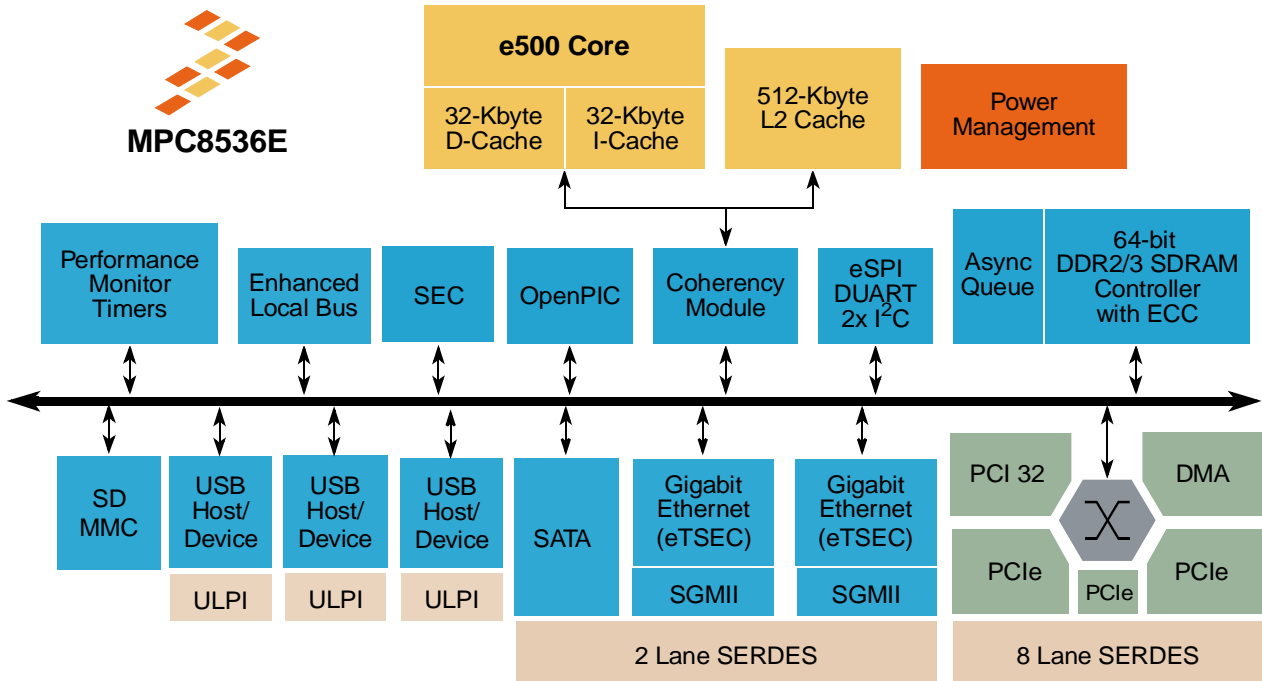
MPC8536E

e500 Core

32-Kbyte D-Cache

32-Kbyte I-Cache

512-Kbyte L2 Cache

Power Management

Performance Monitor Timers

Enhanced Local Bus

SEC

OpenPIC

Coherency Module

eSPI DUART 2x I$^2$C

Async Queue

64-bit DDR2/3 SDRAM Controller with ECC

SD MMC

USB Host/ Device

ULPI

USB Host/ Device

ULPI

USB Host/ Device

ULPI

SATA

Gigabit Ethernet (eTSEC)

SGMII

Gigabit Ethernet (eTSEC)

SGMII

2 Lane SERDES

PCI 32

DMA

PCIe

PCIe

PCIe

8 Lane SERDES